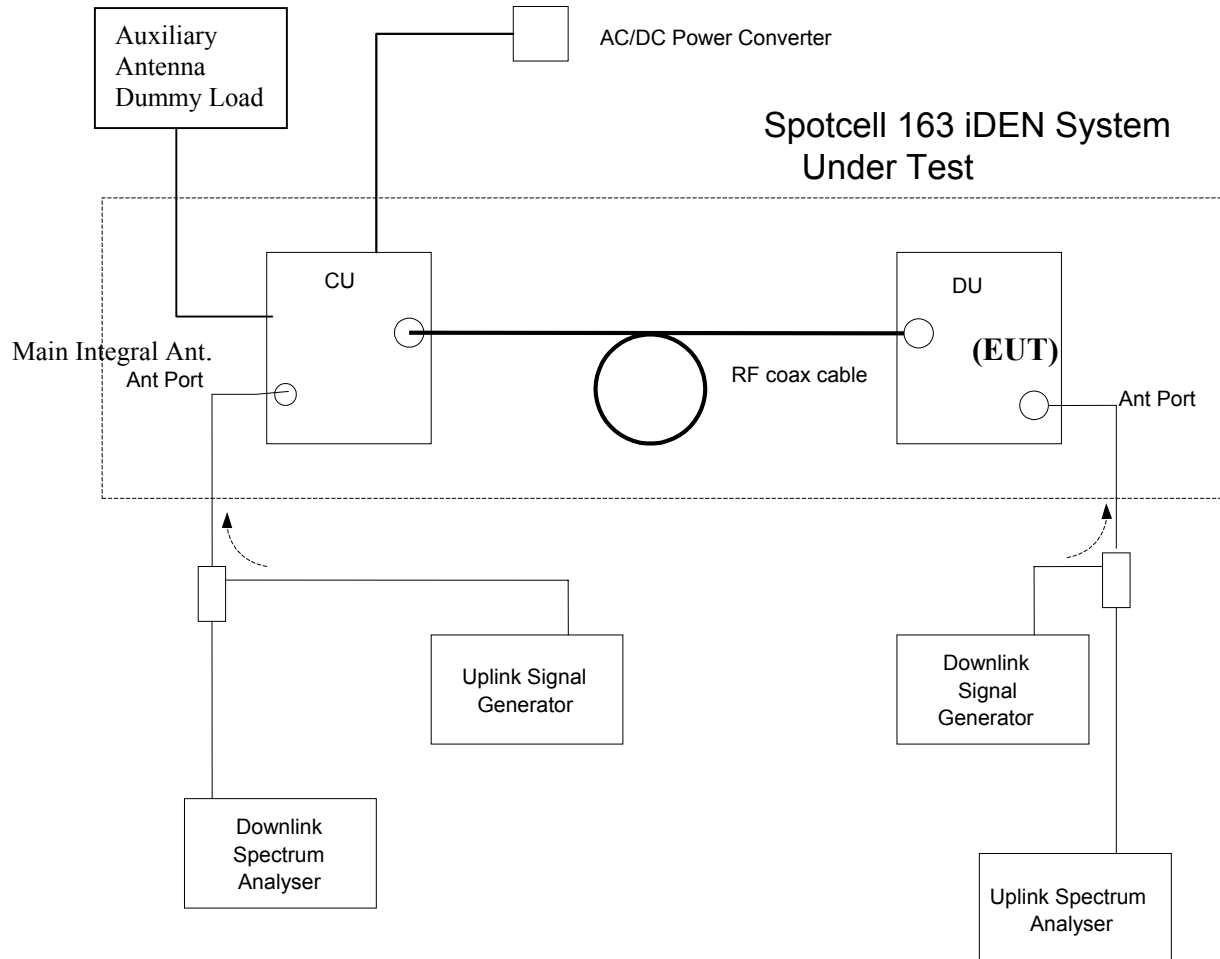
Auxiliary Antenna Dummy Load

AC/DC Power Converter

Spotcell 163 iDEN System Under Test

CU

DU

(EUT)

Main Integral Ant.
Ant Port

RF coax cable

Ant Port

Uplink Signal Generator

Downlink Signal Generator

Downlink Spectrum Analyser

Uplink Spectrum Analyser